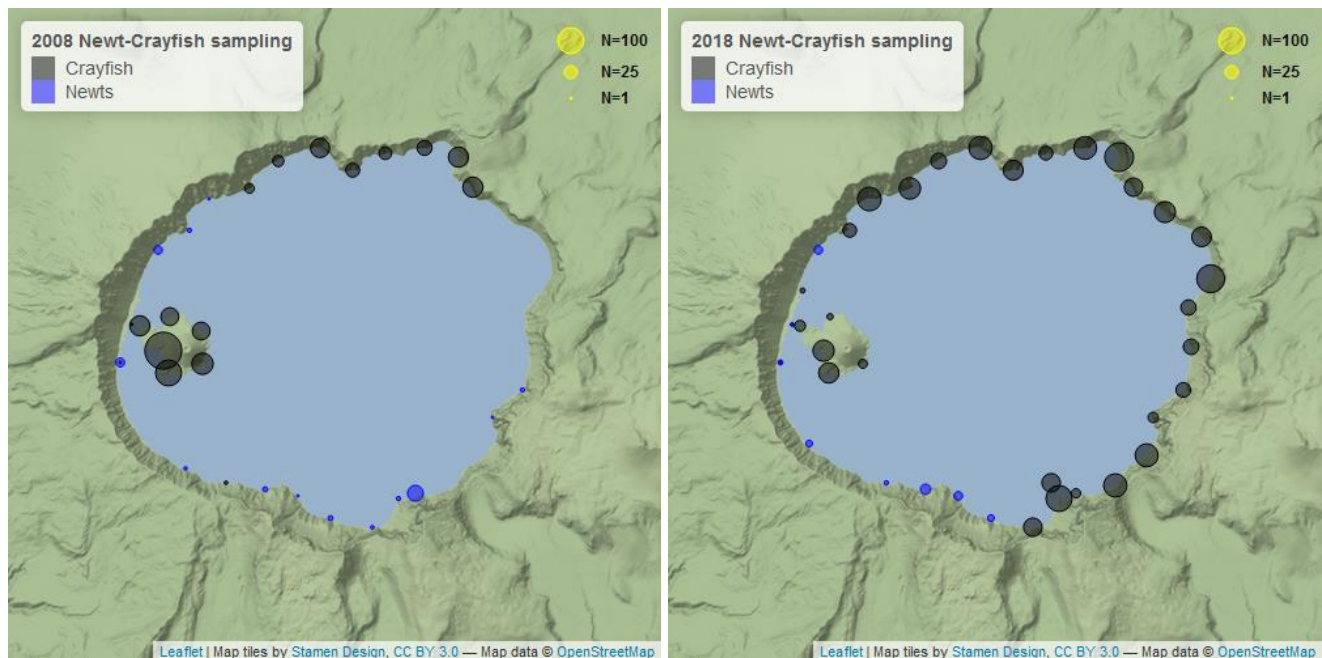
2008 Newt-Crayfish sampling
Crayfish
Newts

N=100
N=25
N=1

Leaflet | Map tiles by Stamen Design, CC BY 3.0 — Map data © OpenStreetMap

2018 Newt-Crayfish sampling
Crayfish
Newts

N=100
N=25
N=1

Leaflet | Map tiles by Stamen Design, CC BY 3.0 — Map data © OpenStreetMap